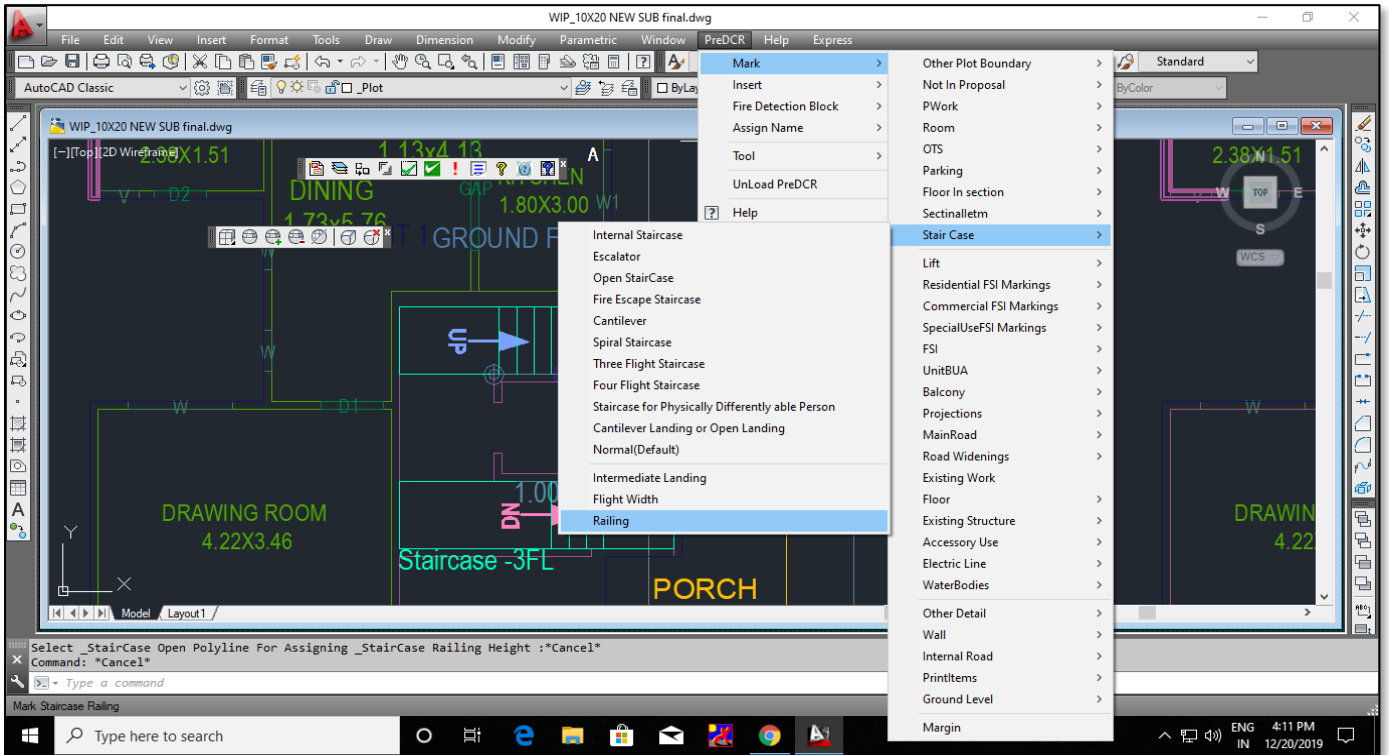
WIP_10X20 NEW SUB final.dwg

File Edit View Insert Format Tools Draw Dimension Modify Parametric Window PreDCR Help Express

Standard

AutoCAD Classic

_Plot

ByLay

ByColor

WIP_10X20 NEW SUB final.dwg

[−][Top][2D Wireframe]

2.38X1.51

1.13x4.13

DINING

KITCHEN

1.80X3.00

W1

1.73x5.76

GROUND F

UP

DRAWING ROOM

4.22X3.46

1.00

DN

Staircase -3FL

PORCH

2.38X1.51

TOP

S

WCS

DRAWIN

4.22

Model Layout1

Mark
Insert
Fire Detection Block
Assign Name
Tool
UnLoad PreDCR
Help

Internal Staircase
Escalator
Open StairCase
Fire Escape Staircase
Cantilever
Spiral Staircase
Three Flight Staircase
Four Flight Staircase
Staircase for Physically Differently able Person
Cantilever Landing or Open Landing
Normal(Default)
Intermediate Landing
Flight Width
Railing

Other Plot Boundary
Not In Proposal
PWork
Room
OTS
Parking
Floor In section
SectinalItem
Stair Case
Lift
Residential FSI Markings
Commercial FSI Markings
SpecialUseFSI Markings
FSI
UnitBUA
Balcony
Projections
MainRoad
Road Widenings
Existing Work
Floor
Existing Structure
Accessory Use
Electric Line
WaterBodies
Other Detail
Wall
Internal Road
PrintItems
Ground Level
Margin

Select _StairCase Open Polyline For Assigning _StairCase Railing Height :*Cancel*
Command: *Cancel*

Type a command

Mark Staircase Railing

Type here to search

ENG IN 4:11 PM 12/20/2019